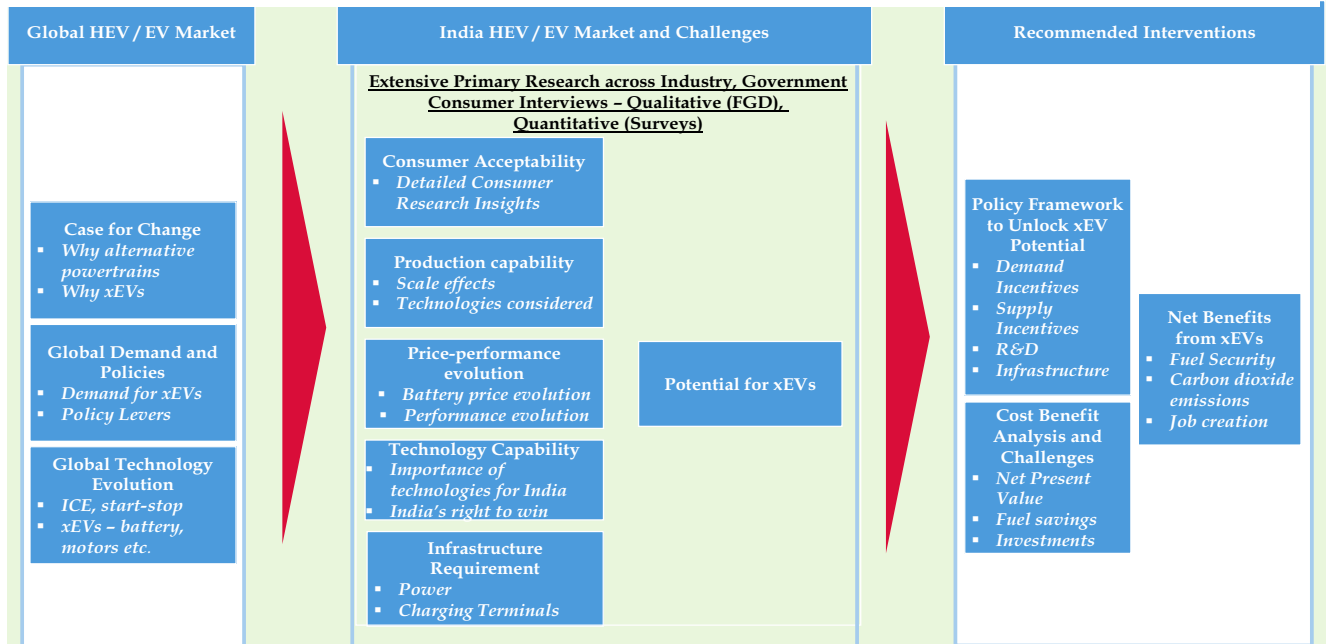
Global HEV / EV Market

India HEV / EV Market and Challenges

Recommended Interventions

Case for Change
▪ Why alternative powertrains
▪ Why xEVs

Global Demand and Policies
▪ Demand for xEVs
▪ Policy Levers

Global Technology Evolution
▪ ICE, start-stop
▪ xEVs – battery, motors etc.

Extensive Primary Research across Industry, Government Consumer Interviews – Qualitative (FGD), Quantitative (Surveys)

Consumer Acceptability
▪ Detailed Consumer Research Insights

Production capability
▪ Scale effects
▪ Technologies considered

Price-performance evolution
▪ Battery price evolution
▪ Performance evolution

Technology Capability
▪ Importance of technologies for India
▪ India's right to win

Infrastructure Requirement
▪ Power
▪ Charging Terminals

Potential for xEVs

Policy Framework to Unlock xEV Potential
▪ Demand Incentives
▪ Supply Incentives
▪ R&D
▪ Infrastructure

Cost Benefit Analysis and Challenges
▪ Net Present Value
▪ Fuel savings
▪ Investments

Net Benefits from xEVs
▪ Fuel Security
▪ Carbon dioxide emissions
▪ Job creation